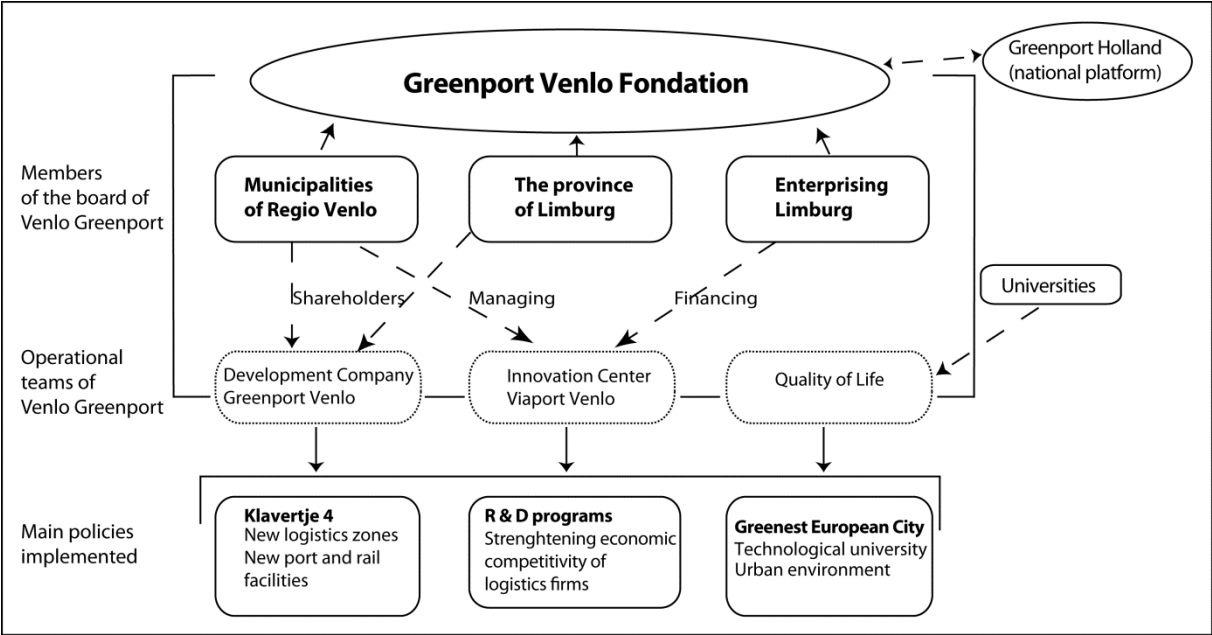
Greenport Venlo Fondation

Greenport Holland (national platform)

Members of the board of Venlo Greenport

Municipalities of Regio Venlo

The province of Limburg

Enterprising Limburg

Shareholders

Managing

Financing

Universities

Operational teams of Venlo Greenport

Development Company Greenport Venlo

Innovation Center Viaport Venlo

Quality of Life

Main policies implemented

Klavertje 4
New logistics zones
New port and rail facilities

R & D programs
Strenghtening economic competitivity of logistics firms

Greenest European City
Technological university
Urban environment